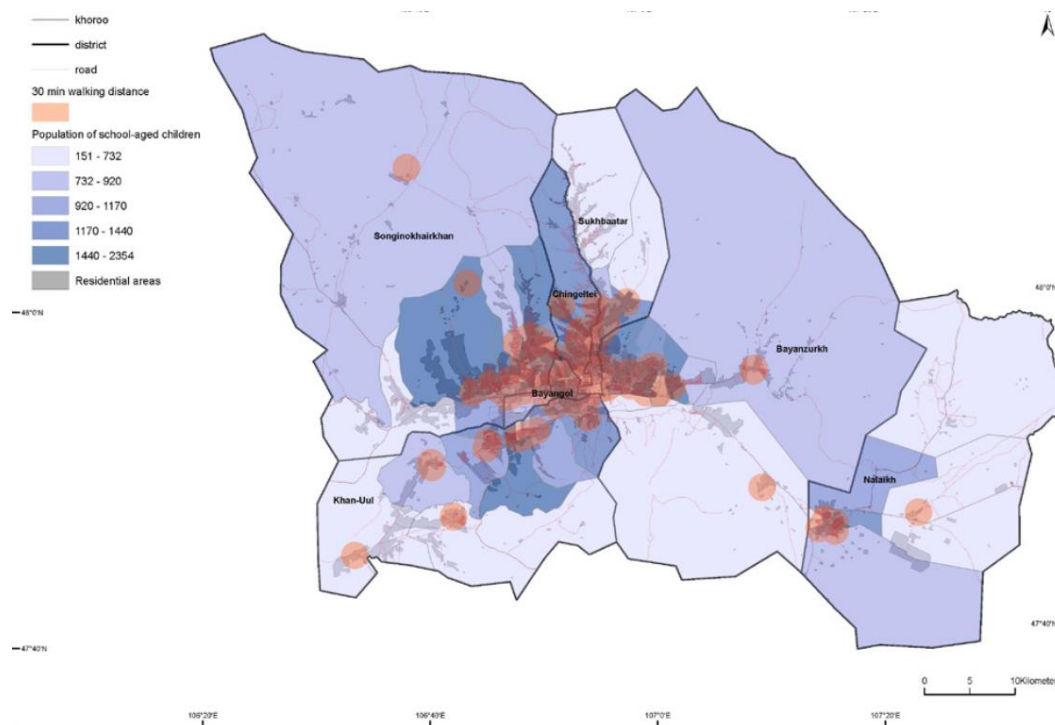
khoroo
district
road
30 min walking distance
Population of school-aged children
151 - 732
732 - 920
920 - 1170
1170 - 1440
1440 - 2354
Residential areas

Songinokhairkhan
Sukhbaatar
Chingeltei
Bayanzurkh
Bayangol
Khan-Uul
Nalaikh

48°0'N
47°40'N
48°0'N
47°40'N

106°20'E
106°40'E
107°0'E
107°20'E

0 5 10Kilometer